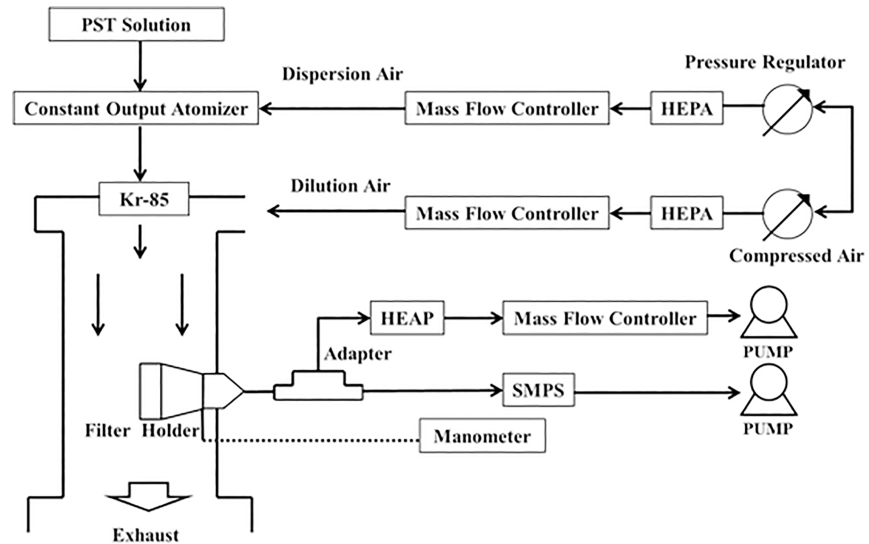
PST Solution

Dispersion Air

Pressure Regulator

Constant Output Atomizer

Mass Flow Controller

HEPA

Kr-85

Dilution Air

Mass Flow Controller

HEPA

Compressed Air

HEAP

Mass Flow Controller

PUMP

Adapter

SMPS

PUMP

Filter Holder

Manometer

Exhaust